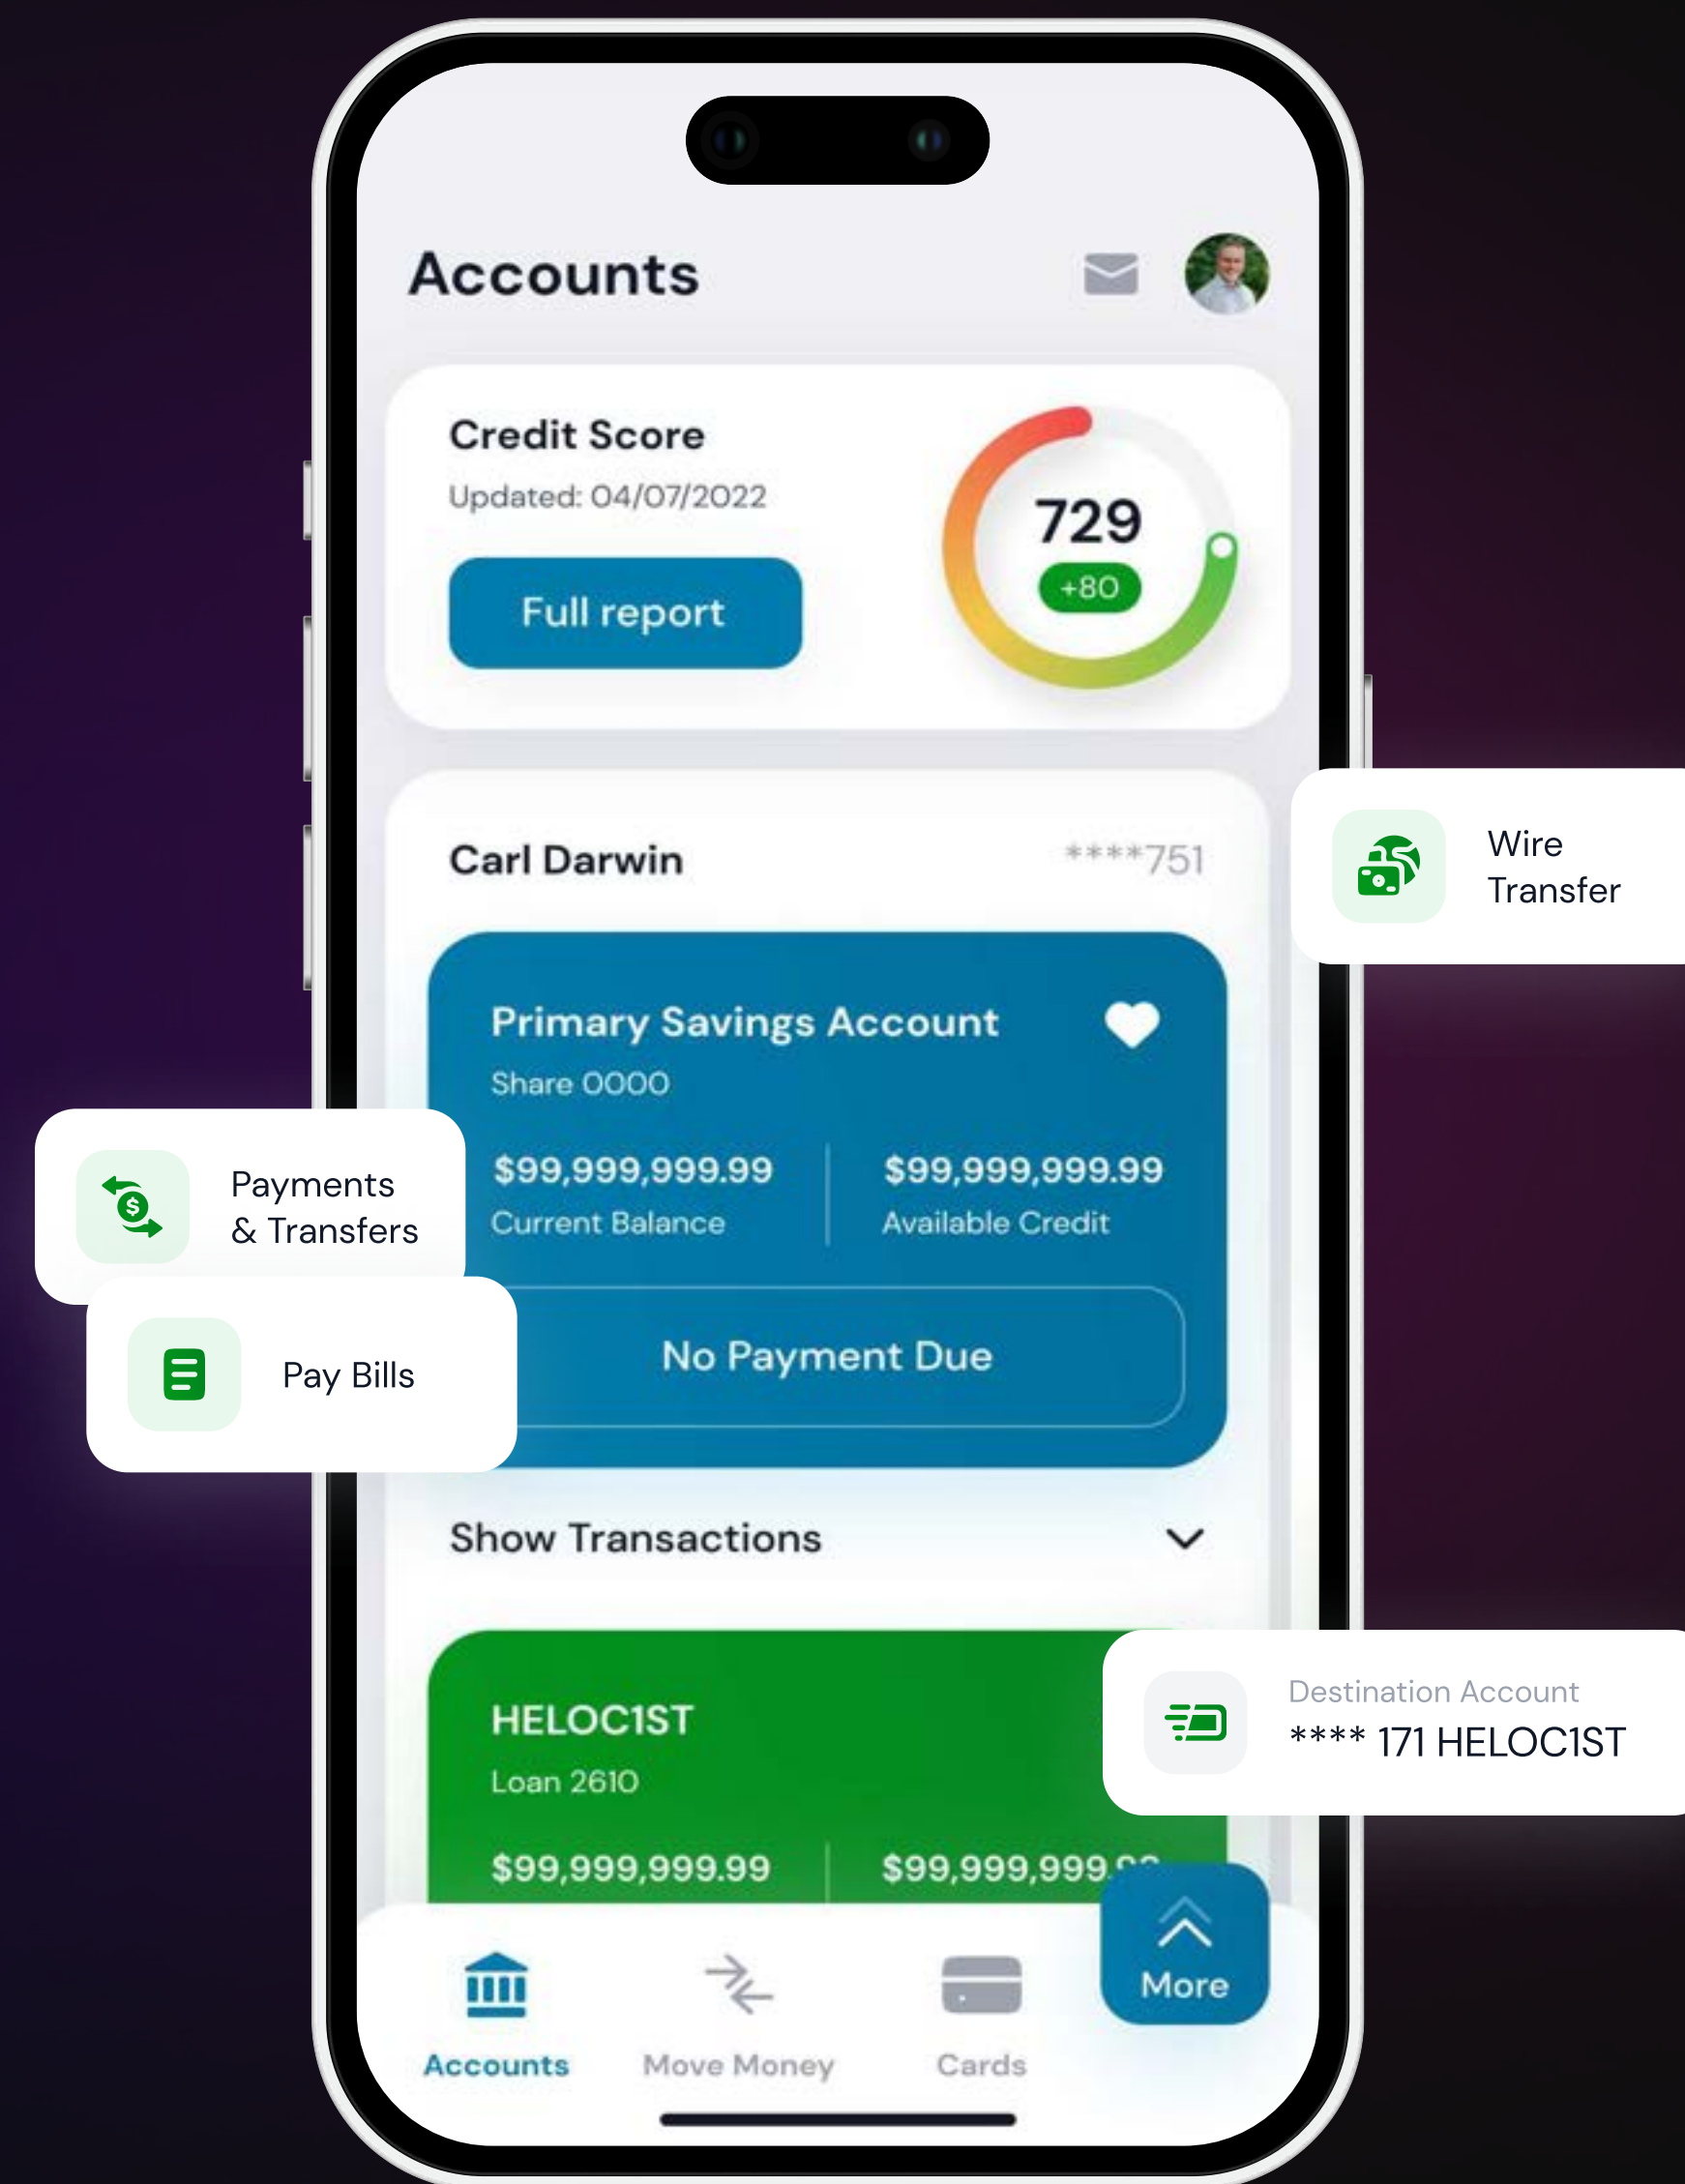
Accounts

Credit Score
Updated: 04/07/2022
Full report

729
+80

Carl Darwin
****751

Wire Transfer

Primary Savings Account
Share 0000

$99,999,999.99
Current Balance

$99,999,999.99
Available Credit

Payments & Transfers

Pay Bills

No Payment Due

Show Transactions

HELOC1ST
Loan 2610

Destination Account
**** 171 HELOC1ST

$99,999,999.99
$99,999,999.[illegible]

More

Accounts
Move Money
Cards